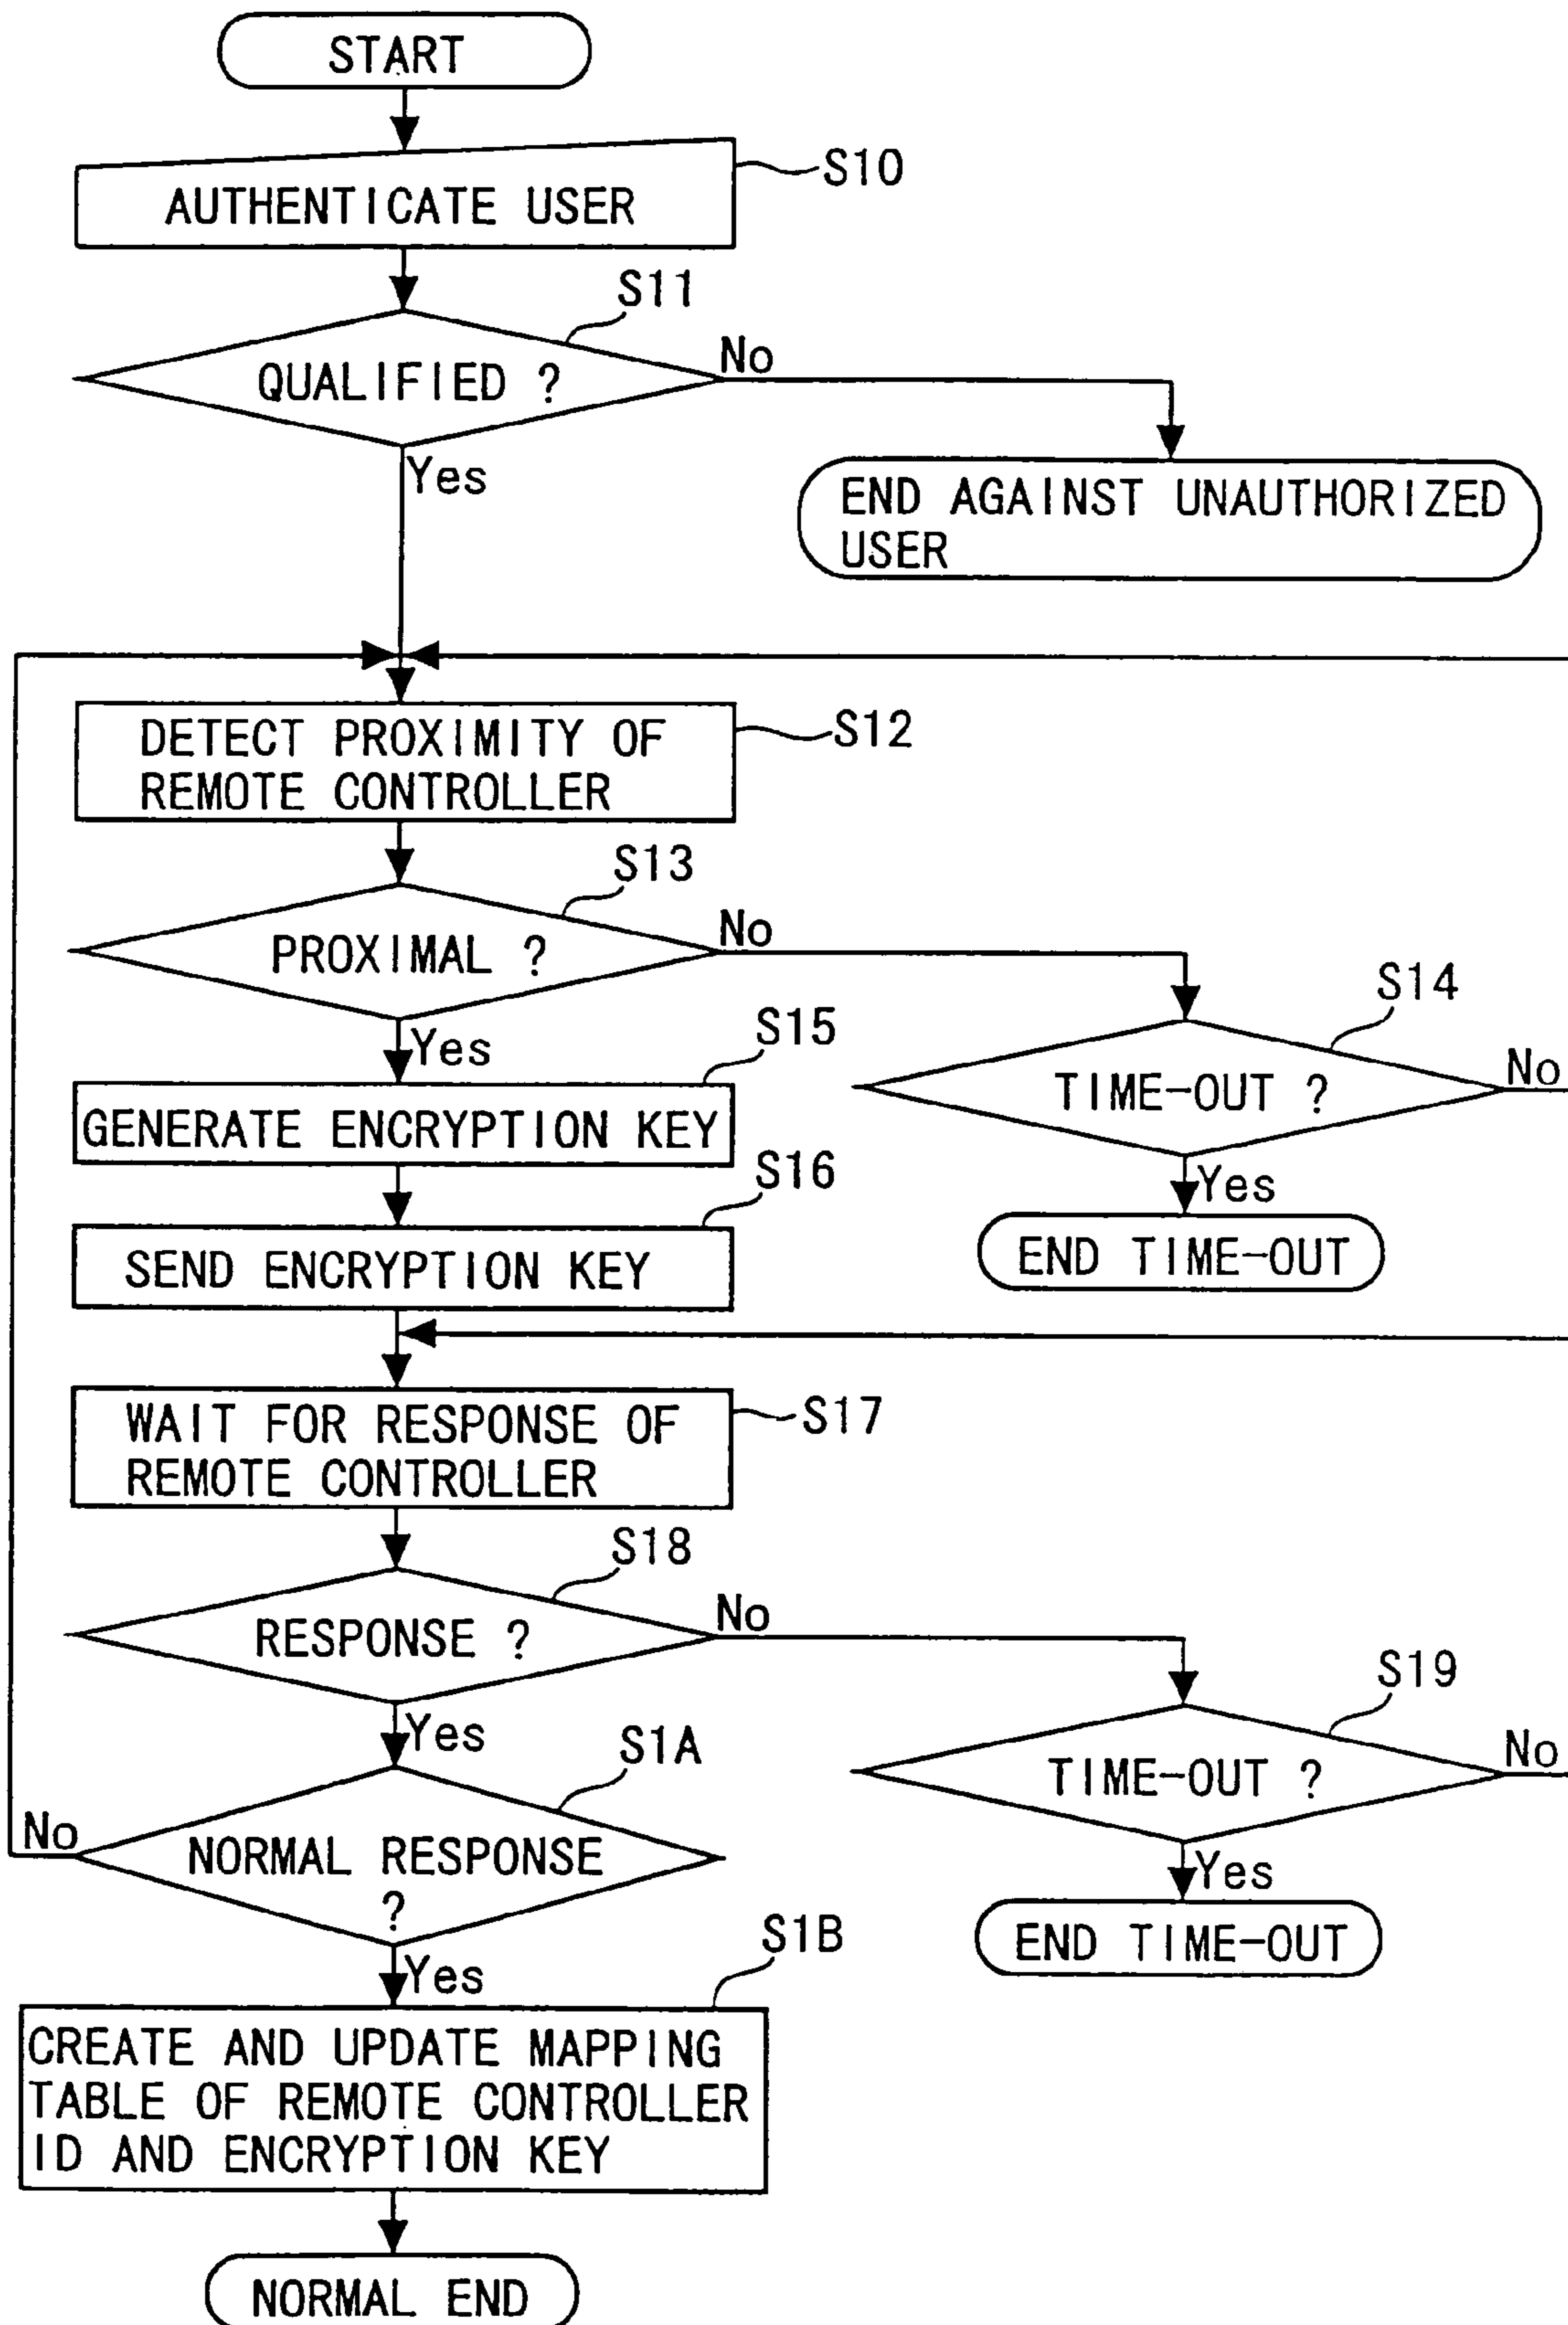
START

AUTHENTICATE USER

S10

S11

QUALIFIED ?

No

END AGAINST UNAUTHORIZED USER

Yes

DETECT PROXIMITY OF REMOTE CONTROLLER

S12

S13

PROXIMAL ?

No

S14

TIME-OUT ?

No

Yes

END TIME-OUT

Yes

S15

GENERATE ENCRYPTION KEY

S16

SEND ENCRYPTION KEY

WAIT FOR RESPONSE OF REMOTE CONTROLLER

S17

S18

RESPONSE ?

No

S19

TIME-OUT ?

No

Yes

END TIME-OUT

Yes

S1A

No

NORMAL RESPONSE ?

Yes

S1B

CREATE AND UPDATE MAPPING TABLE OF REMOTE CONTROLLER ID AND ENCRYPTION KEY

NORMAL END